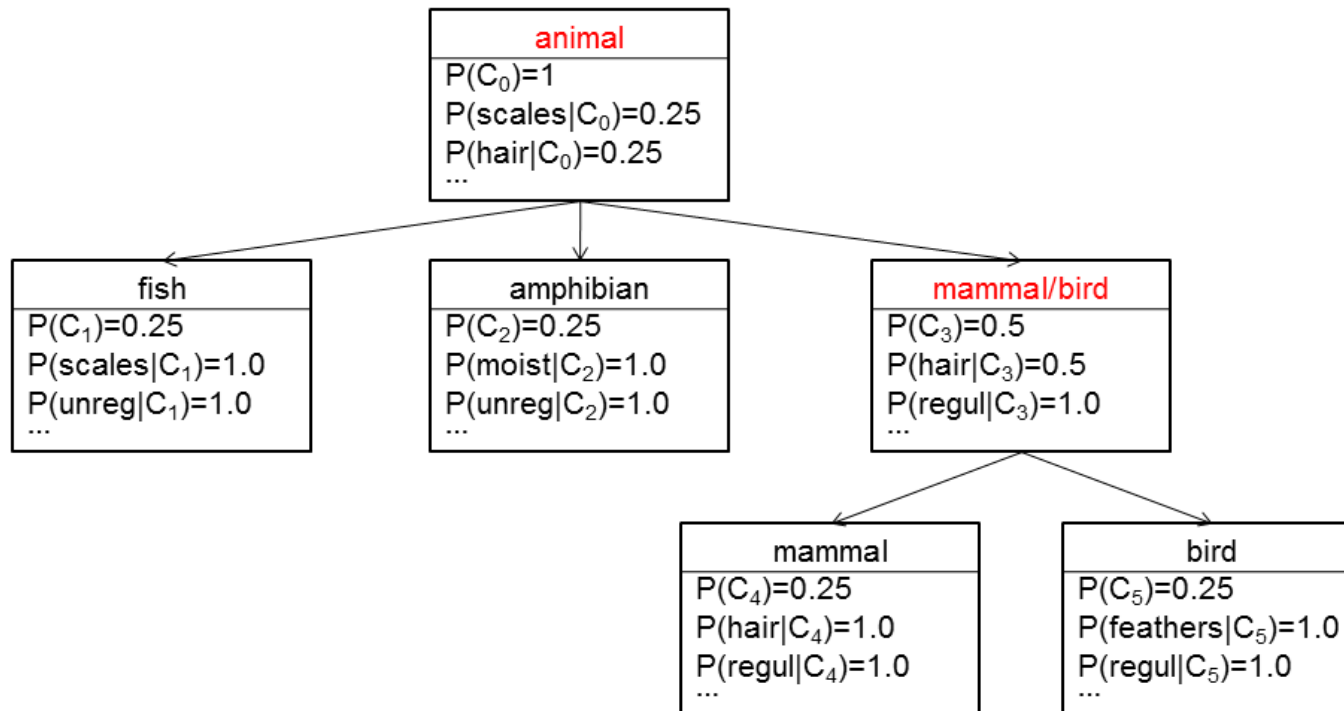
animal
$P(C_0)=1$
$P(scales|C_0)=0.25$
$P(hair|C_0)=0.25$
...

fish
$P(C_1)=0.25$
$P(scales|C_1)=1.0$
$P(unreg|C_1)=1.0$
...

amphibian
$P(C_2)=0.25$
$P(moist|C_2)=1.0$
$P(unreg|C_2)=1.0$
...

mammal/bird
$P(C_3)=0.5$
$P(hair|C_3)=0.5$
$P(regul|C_3)=1.0$
...

mammal
$P(C_4)=0.25$
$P(hair|C_4)=1.0$
$P(regul|C_4)=1.0$
...

bird
$P(C_5)=0.25$
$P(feathers|C_5)=1.0$
$P(regul|C_5)=1.0$
...